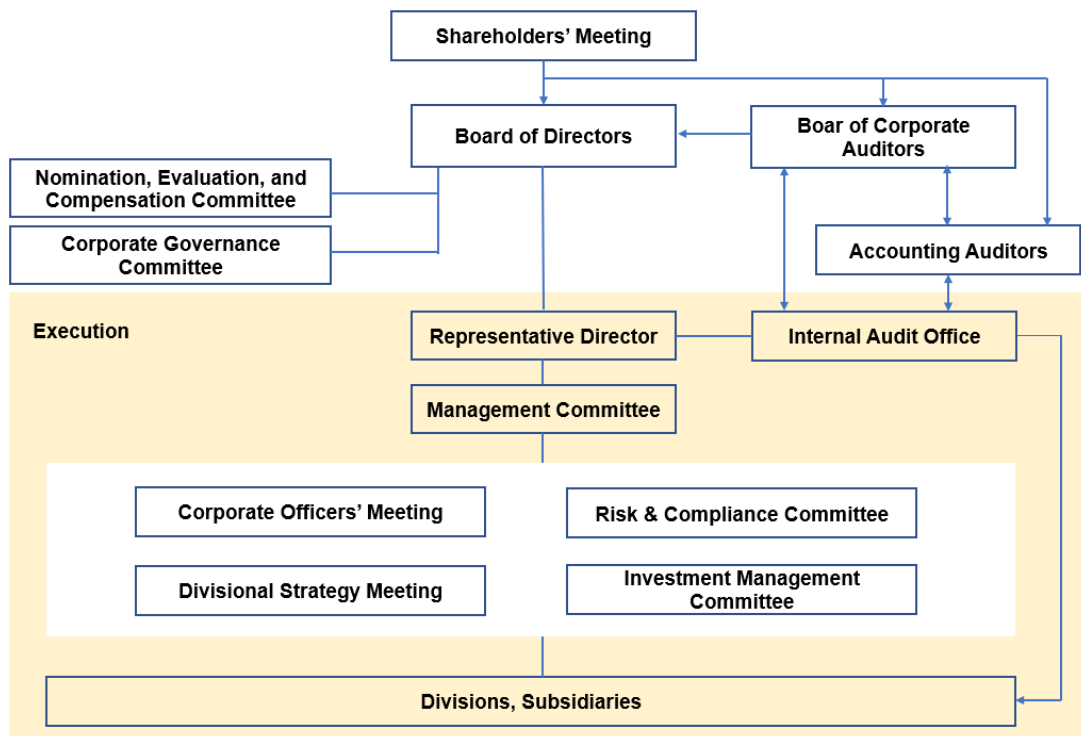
Shareholders’ Meeting

Board of Directors

Boar of Corporate Auditors

Nomination, Evaluation, and Compensation Committee

Corporate Governance Committee

Accounting Auditors

Execution

Representative Director

Internal Audit Office

Management Committee

Corporate Officers’ Meeting

Risk & Compliance Committee

Divisional Strategy Meeting

Investment Management Committee

Divisions, Subsidiaries